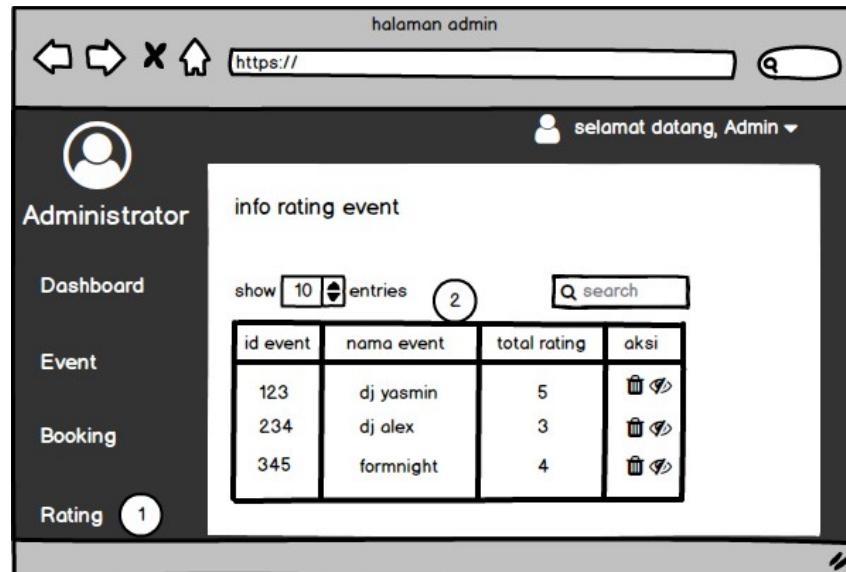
halaman admin

https://

selamat datang, Admin

Administrator

Dashboard

Event

Booking

Rating 1

info rating event

show 10 entries 2

search

| id event | nama event | total rating | aksi |
|---|---|---|---|
| 123 | dj yasmin | 5 | |
| 234 | dj alex | 3 | |
| 345 | formnight | 4 | |